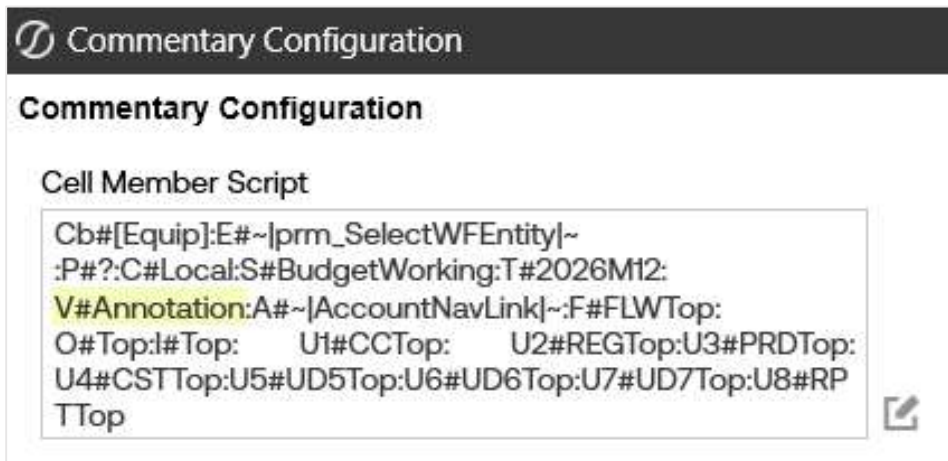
Commentary Configuration

Commentary Configuration

Cell Member Script

Cb#[Equip]:E#~|prm_SelectWFEntity|~:P#?:C#Local:S#BudgetWorking:T#2026M12:V#Annotation:A#~|AccountNavLink|~:F#FLWTop:O#Top:I#Top: U1#CCTop: U2#REGTop:U3#PRDTop:U4#CSTTop:U5#UD5Top:U6#UD6Top:U7#UD7Top:U8#RPTTop